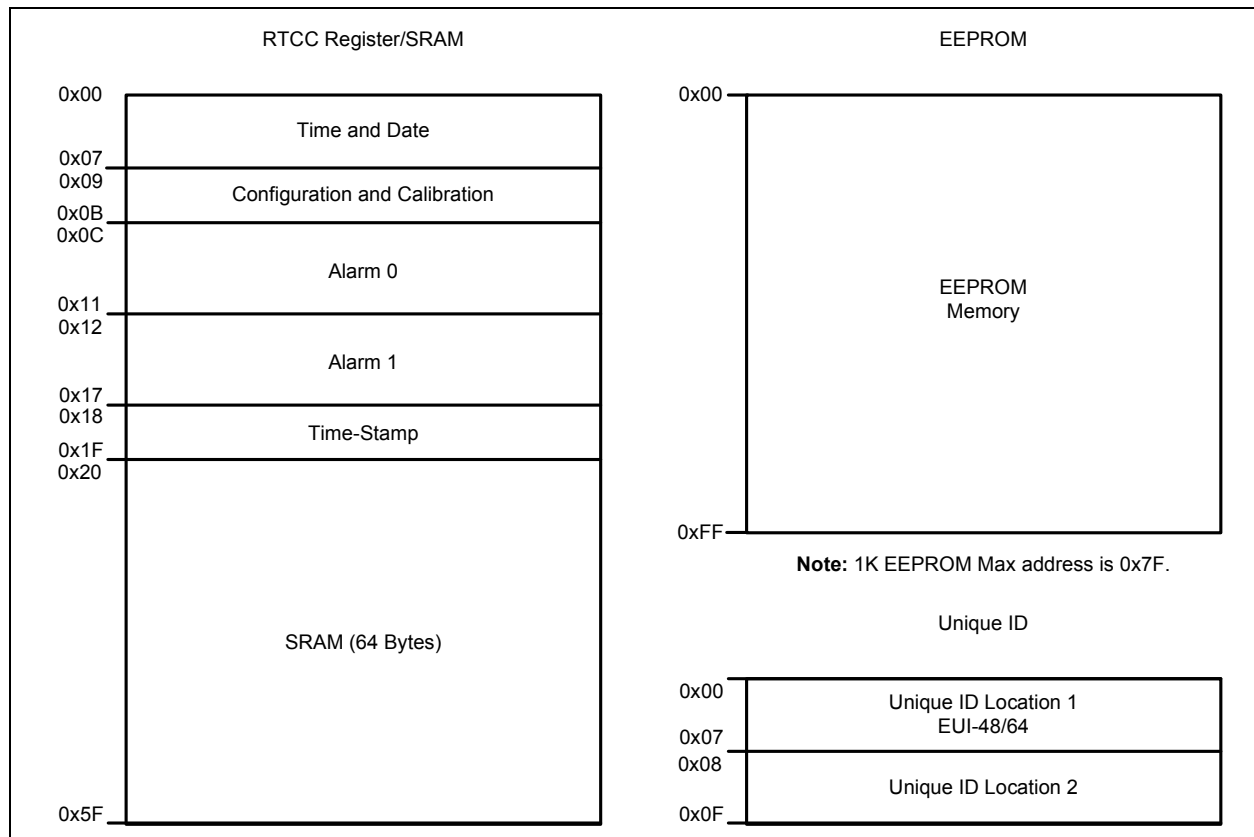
RTCC Register/SRAM

0x00
Time and Date
0x07
0x09
Configuration and Calibration
0x0B
0x0C
Alarm 0
0x11
0x12
Alarm 1
0x17
0x18
Time-Stamp
0x1F
0x20
SRAM (64 Bytes)
0x5F

EEPROM

0x00
EEPROM Memory
0xFF

**Note:** 1K EEPROM Max address is 0x7F.

Unique ID

0x00
Unique ID Location 1
EUI-48/64
0x07
0x08
Unique ID Location 2
0x0F